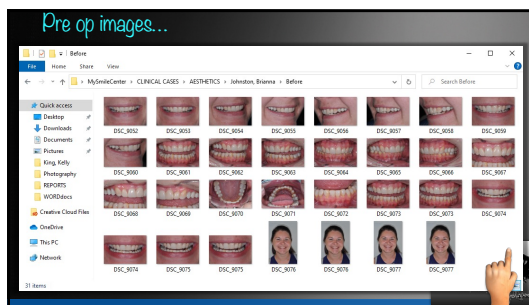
Pre op images...

Before

File Home Share View

> MySmileCenter > CLINICAL CASES > AESTHETICS > Johnston, Brianna > Before

Search Before

Quick access
Desktop
Downloads
Documents
Pictures
King, Kelly
Photography
REPORTS
WORDdocs
Creative Cloud Files
OneDrive
This PC
Network

DSC_9052 DSC_9053 DSC_9054 DSC_9055 DSC_9056 DSC_9057 DSC_9058 DSC_9059
DSC_9060 DSC_9061 DSC_9062 DSC_9063 DSC_9064 DSC_9065 DSC_9066 DSC_9067
DSC_9068 DSC_9069 DSC_9070 DSC_9071 DSC_9072 DSC_9073 DSC_9073 DSC_9074
DSC_9074 DSC_9075 DSC_9075 DSC_9076 DSC_9076 DSC_9077 DSC_9077

31 items